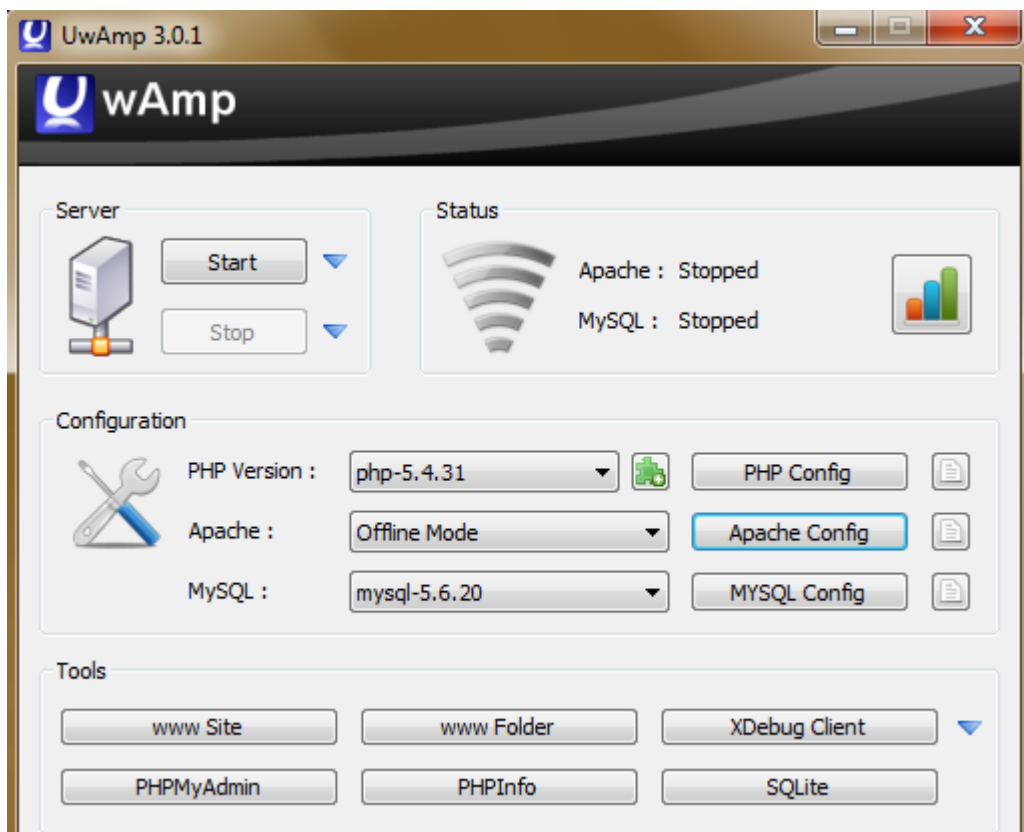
UwAmp 3.0.1

wAmp

Server

Start

Stop

Status

Apache : Stopped

MySQL : Stopped

Configuration

PHP Version : php-5.4.31 PHP Config

Apache : Offline Mode Apache Config

MySQL : mysql-5.6.20 MYSQL Config

Tools

www Site

www Folder

XDebug Client

PHPMyAdmin

PHPInfo

SQLite